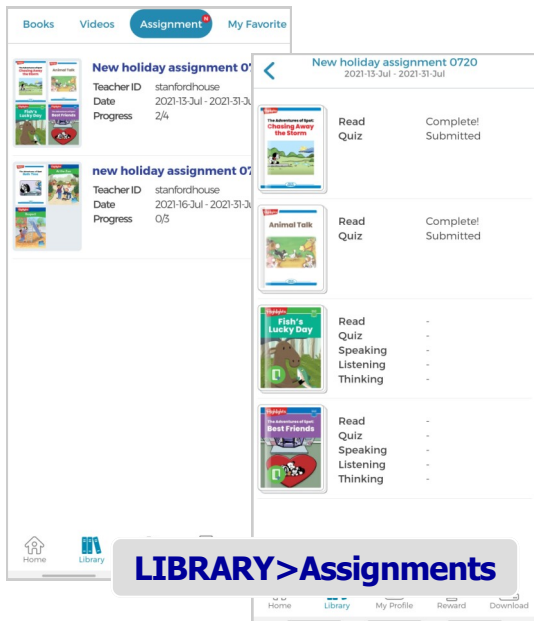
Books Videos Assignment 15 My Favorite

New holiday assignment 07
Teacher ID stanfordhouse
Date 2021-13-Jul - 2021-31-Ju
Progress 2/4

new holiday assignment 07
Teacher ID stanfordhouse
Date 2021-16-Jul - 2021-31-Ju
Progress 0/3

Home Library

New holiday assignment 0720
2021-13-Jul - 2021-31-Jul

The Adventures of Spot: Chasing Away the Storm
Read Complete!
Quiz Submitted

Animal Talk
Read Complete!
Quiz Submitted

Highlights Fish's Lucky Day
Read -
Quiz -
Speaking -
Listening -
Thinking -

Highlights The Adventures of Spot: Best Friends
Read -
Quiz -
Speaking -
Listening -
Thinking -

LIBRARY>Assignments

Home Library My Profile Reward Download